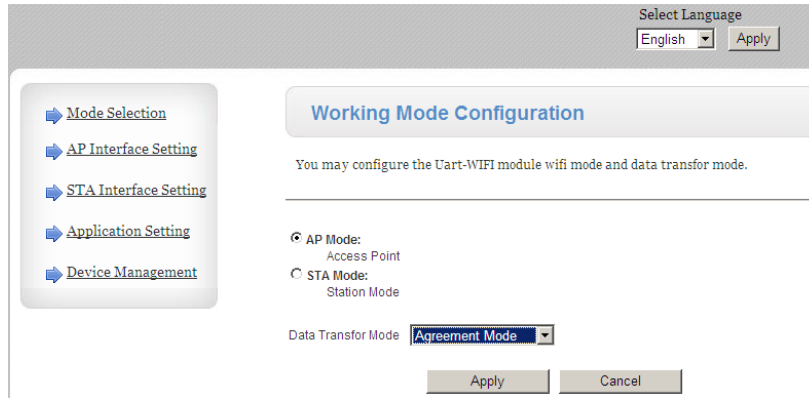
Select Language
English
Apply

Mode Selection
AP Interface Setting
STA Interface Setting
Application Setting
Device Management

Working Mode Configuration

You may configure the Uart-WIFI module wifi mode and data transfor mode.

AP Mode:
Access Point
STA Mode:
Station Mode

Data Transfor Mode
Agreement Mode

Apply
Cancel